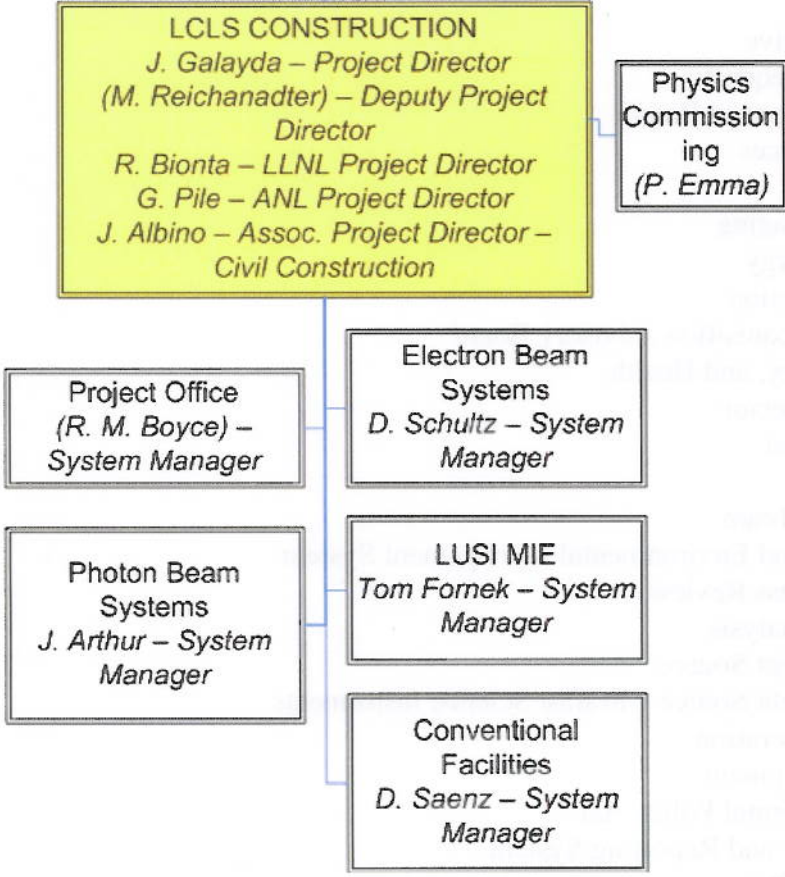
LCLS CONSTRUCTION
J. Galayda – Project Director
(M. Reichanadter) – Deputy Project Director
R. Bionta – LLNL Project Director
G. Pile – ANL Project Director
J. Albino – Assoc. Project Director – Civil Construction

Physics Commissioning
(P. Emma)

Project Office
(R. M. Boyce) – System Manager

Electron Beam Systems
D. Schultz – System Manager

Photon Beam Systems
J. Arthur – System Manager

LUSI MIE
Tom Fornek – System Manager

Conventional Facilities
D. Saenz – System Manager